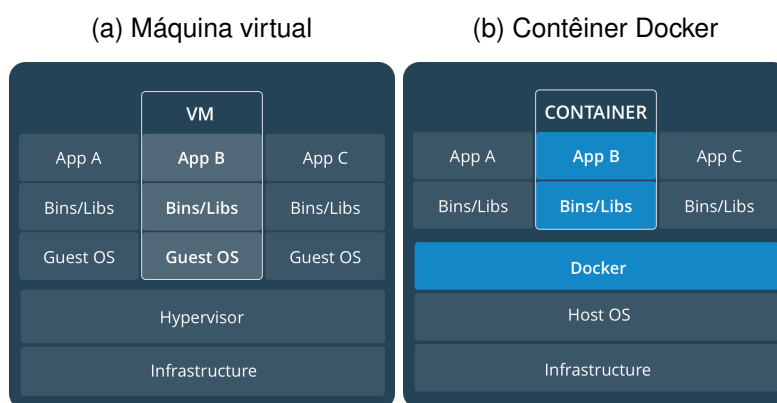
(a) Máquina virtual

VM

| App A | App B | App C |
|---|---|---|
| Bins/Libs | Bins/Libs | Bins/Libs |
| Guest OS | Guest OS | Guest OS |

Hypervisor

Infrastructure

(b) Contêiner Docker

CONTAINER

| App A | App B | App C |
|---|---|---|
| Bins/Libs | Bins/Libs | Bins/Libs |

Docker

Host OS

Infrastructure